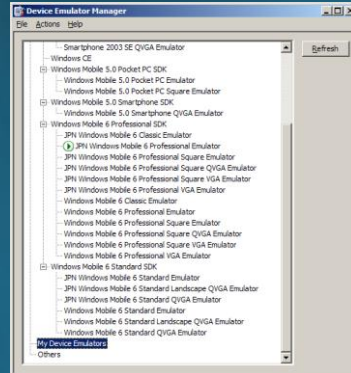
Device Emulator Manager

File Actions Help

Smartphone 2003 SE QVGA Emulator
Windows CE
Windows Mobile 5.0 Pocket PC SDK
Windows Mobile 5.0 Pocket PC Emulator
Windows Mobile 5.0 Pocket PC Square Emulator
Windows Mobile 5.0 Smartphone SDK
Windows Mobile 5.0 Smartphone QVGA Emulator
Windows Mobile 6 Professional SDK
JPN Windows Mobile 6 Classic Emulator
JPN Windows Mobile 6 Professional Emulator
JPN Windows Mobile 6 Professional Square Emulator
JPN Windows Mobile 6 Professional Square QVGA Emulator
JPN Windows Mobile 6 Professional Square VGA Emulator
JPN Windows Mobile 6 Professional VGA Emulator
Windows Mobile 6 Classic Emulator
Windows Mobile 6 Professional Emulator
Windows Mobile 6 Professional Square Emulator
Windows Mobile 6 Professional Square QVGA Emulator
Windows Mobile 6 Professional Square VGA Emulator
Windows Mobile 6 Professional VGA Emulator
Windows Mobile 6 Standard SDK
JPN Windows Mobile 6 Standard Emulator
JPN Windows Mobile 6 Standard Landscape QVGA Emulator
JPN Windows Mobile 6 Standard QVGA Emulator
Windows Mobile 6 Standard Emulator
Windows Mobile 6 Standard Landscape QVGA Emulator
Windows Mobile 6 Standard QVGA Emulator
My Device Emulators
Others

Refresh